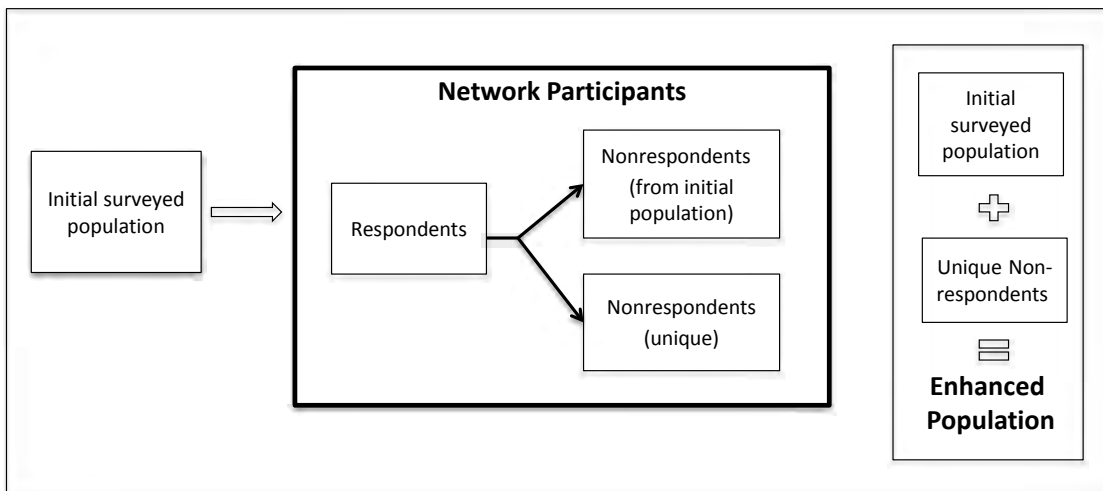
Initial surveyed population

Network Participants

Respondents

Nonrespondents (from initial population)

Nonrespondents (unique)

Initial surveyed population

Unique Non-respondents

Enhanced Population